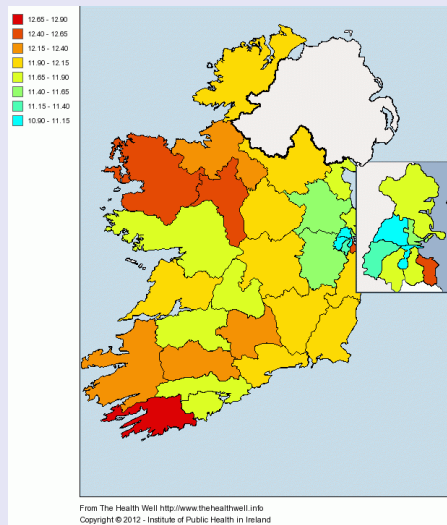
12.65 - 12.90
12.40 - 12.65
12.15 - 12.40
11.90 - 12.15
11.65 - 11.90
11.40 - 11.65
11.15 - 11.40
10.90 - 11.15

From The Health Well http://www.thehealthwell.info
Copyright © 2012 - Institute of Public Health in Ireland